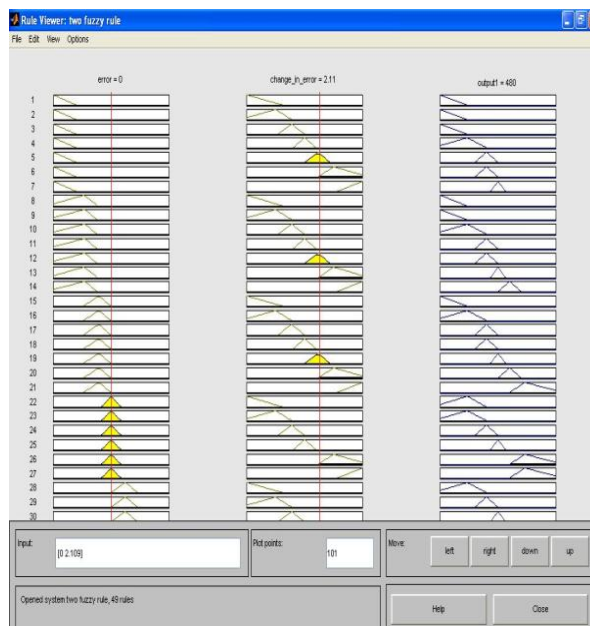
Rule Viewer: two fuzzy rule

File Edit View Options

error = 0

change_in_error = 2.11

output1 = 480

1
2
3
4
5
6
7
8
9
10
11
12
13
14
15
16
17
18
19
20
21
22
23
24
25
26
27
28
29
30

Input:

[0 2.109]

Plot points:

101

Move:

left

right

down

up

Opened system two fuzzy rule, 49 rules

Help

Close